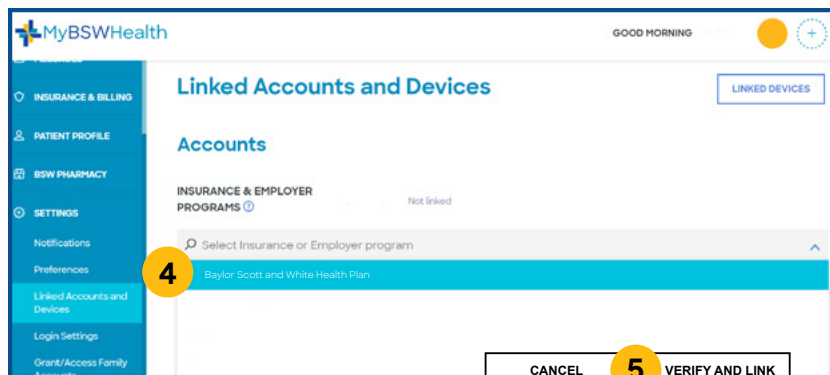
MyBSWHealth

GOOD MORNING

INSURANCE & BILLING

PATIENT PROFILE

BSW PHARMACY

SETTINGS

Notifications

Preferences

Linked Accounts and Devices

Login Settings

Grant/Access Family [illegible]

Linked Accounts and Devices

LINKED DEVICES

Accounts

INSURANCE & EMPLOYER PROGRAMS

Not linked

Select Insurance or Employer program

4

Baylor Scott and White Health Plan

CANCEL

5

VERIFY AND LINK